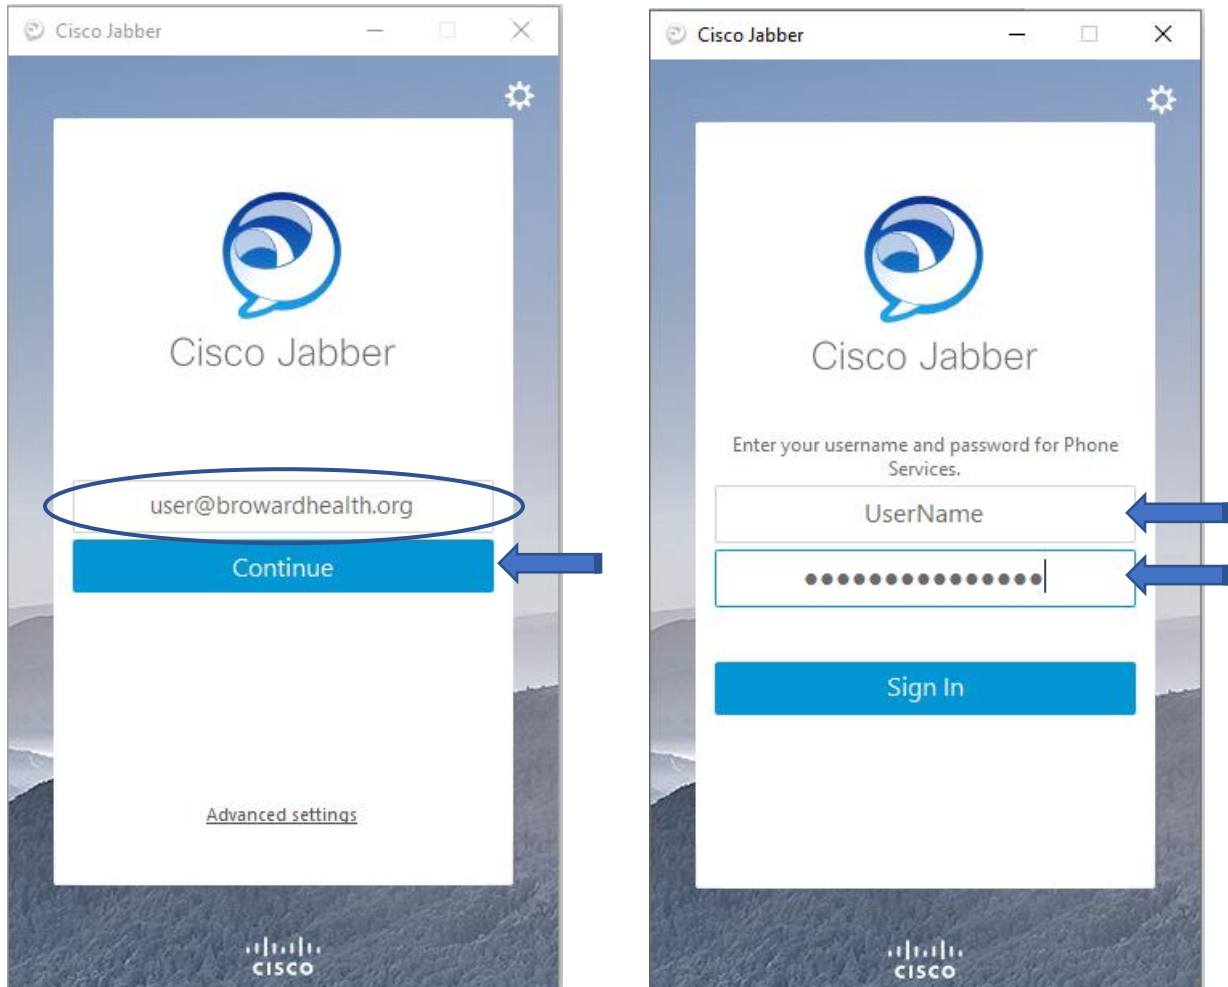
Cisco Jabber

Cisco Jabber

user@browardhealth.org

Continue

Advanced settings

cisco

Cisco Jabber

Cisco Jabber

Enter your username and password for Phone Services.

UserName

●●●●●●●●●●●●●●●

Sign In

cisco